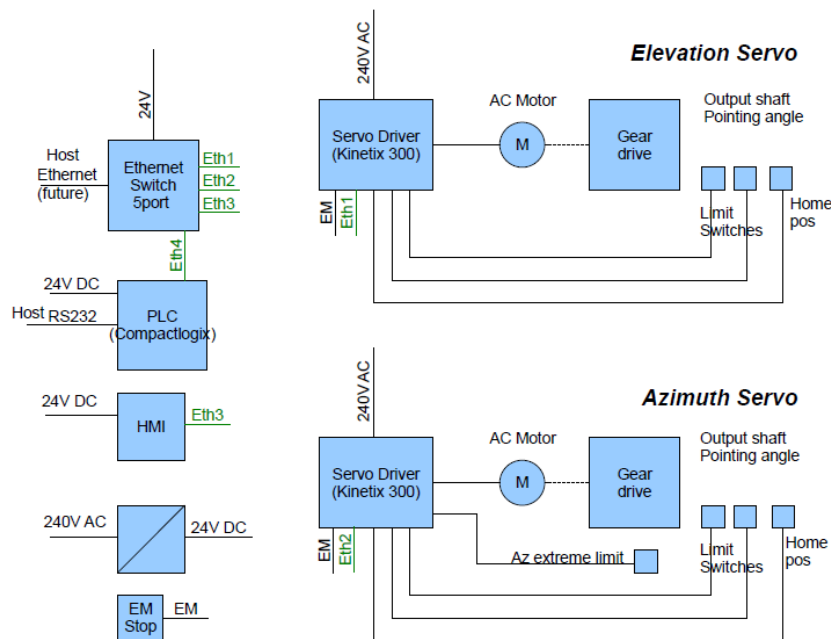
24V

Host Ethernet (future)

Ethernet Switch 5port

Eth1

Eth2

Eth3

Eth4

24V DC

Host RS232

PLC (Compactlogix)

24V DC

HMI

Eth3

240V AC

24V DC

EM Stop

EM

240V AC

Elevation Servo

AC Motor

Servo Driver (Kinetix 300)

M

Gear drive

Output shaft Pointing angle

EM

Eth1

Limit Switches

Home pos

240V AC

Azimuth Servo

AC Motor

Servo Driver (Kinetix 300)

M

Gear drive

Output shaft Pointing angle

EM

Eth2

Az extreme limit

Limit Switches

Home pos